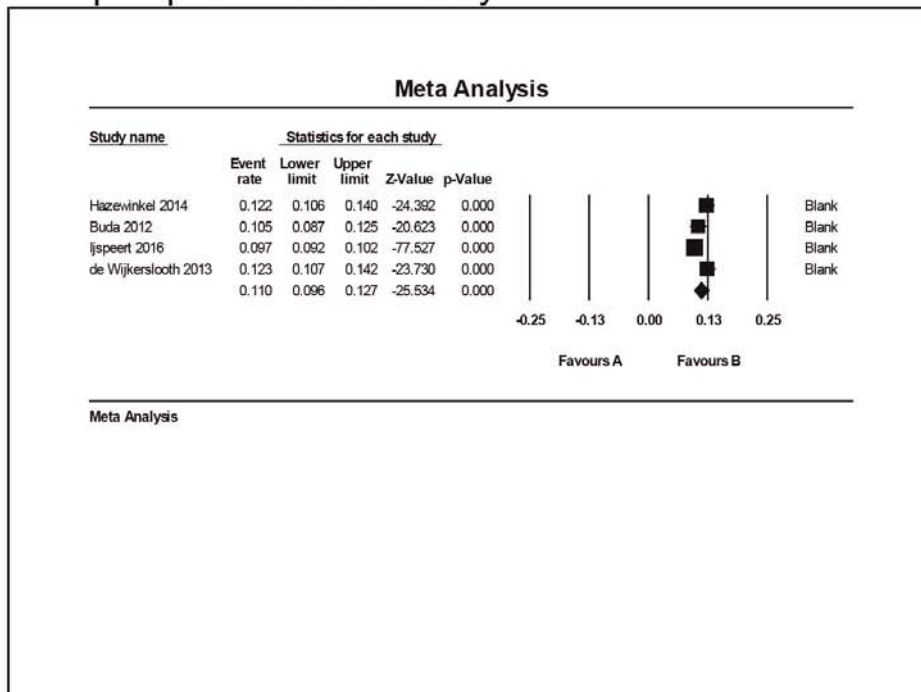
Meta Analysis

| Study name | Event rate | Lower limit | Upper limit | Z-Value | p-Value | |
|---|---|---|---|---|---|---|
| Hazewinkel 2014 | 0.122 | 0.106 | 0.140 | -24.392 | 0.000 | Blank |
| Buda 2012 | 0.105 | 0.087 | 0.125 | -20.623 | 0.000 | Blank |
| Ijspeert 2016 | 0.097 | 0.092 | 0.102 | -77.527 | 0.000 | Blank |
| de Wijkerslooth 2013 | 0.123 | 0.107 | 0.142 | -23.730 | 0.000 | Blank |
| | 0.110 | 0.096 | 0.127 | -25.534 | 0.000 | |

Statistics for each study

-0.25 -0.13 0.00 0.13 0.25

Favours A Favours B

Meta Analysis